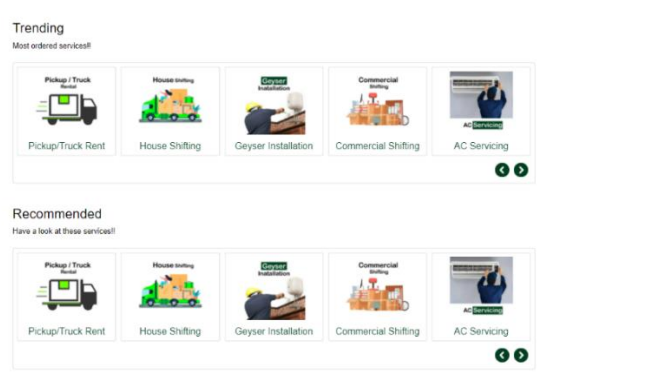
Trending
Most ordered services!!

Pickup / Truck Rental
Pickup/Truck Rent

House Shifting
House Shifting

Geyser Installation
Geyser Installation

Commercial Shifting
Commercial Shifting

AC Servicing
AC Servicing

Recommended
Have a look at these services!!

Pickup / Truck Rental
Pickup/Truck Rent

House Shifting
House Shifting

Geyser Installation
Geyser Installation

Commercial Shifting
Commercial Shifting

AC Servicing
AC Servicing